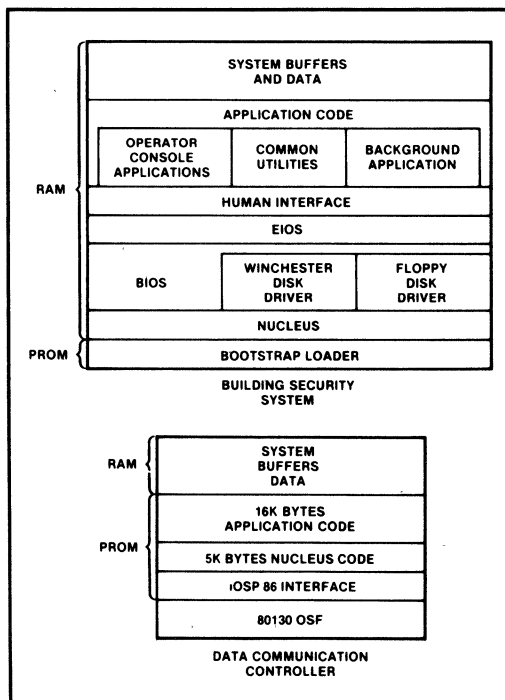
RAM

SYSTEM BUFFERS AND DATA

APPLICATION CODE

| OPERATOR CONSOLE APPLICATIONS | COMMON UTILITIES | BACKGROUND APPLICATION |
|---|---|---|

HUMAN INTERFACE

EIOS

| BIOS | WINCHESTER DISK DRIVER | FLOPPY DISK DRIVER |
|---|---|---|

NUCLEUS

PROM

BOOTSTRAP LOADER

BUILDING SECURITY SYSTEM

RAM

SYSTEM BUFFERS DATA

PROM

16K BYTES APPLICATION CODE

5K BYTES NUCLEUS CODE

iOSP 86 INTERFACE

80130 OSF

DATA COMMUNICATION CONTROLLER